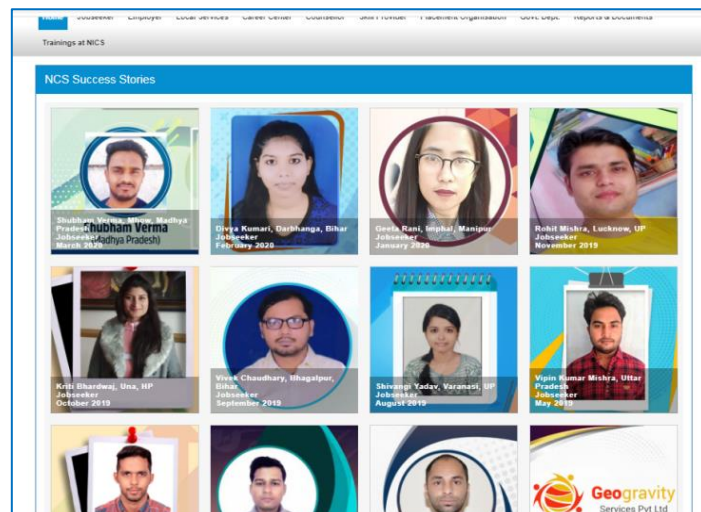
Home Jobseeker Employer Local Services Career Center Counsellor Skill Provider Placement Organisation Govt. Dept. Reports & Documents

Trainings at NICS

NCS Success Stories

Shubham Verma, Mhow, Madhya Pradesh
Shubham Verma (Madhya Pradesh)
Jobseeker
March 2020

Divya Kumari, Darbhanga, Bihar
Jobseeker
February 2020

Geeta Rani, Imphal, Manipur
Jobseeker
January 2020

Rohit Mishra, Lucknow, UP
Jobseeker
November 2019

Kriti Bhardwaj, Una, HP
Jobseeker
October 2019

Vivek Chaudhary, Bhagalpur, Bihar
Jobseeker
September 2019

Shivangi Yadav, Varanasi, UP
Jobseeker
August 2019

Vipin Kumar Mishra, Uttar Pradesh
Jobseeker
May 2019

Geogravity
Services Pvt Ltd